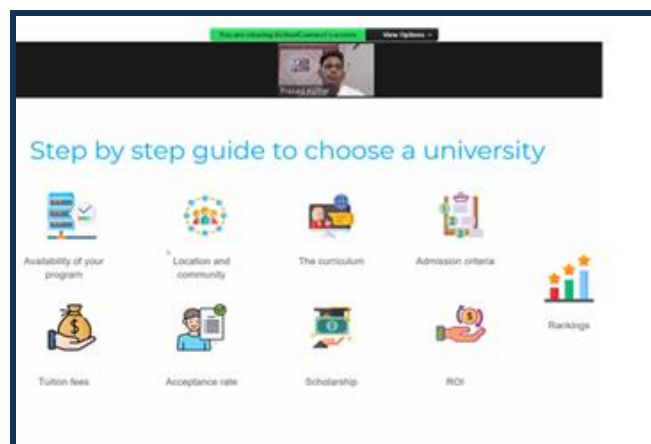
You are viewing SchoolConnect's screen

View Options

Prasad Kumar

Step by step guide to choose a university

Availability of your program

Location and community

The curriculum

Admission criteria

Rankings

Tuition fees

Acceptance rate

Scholarship

ROI